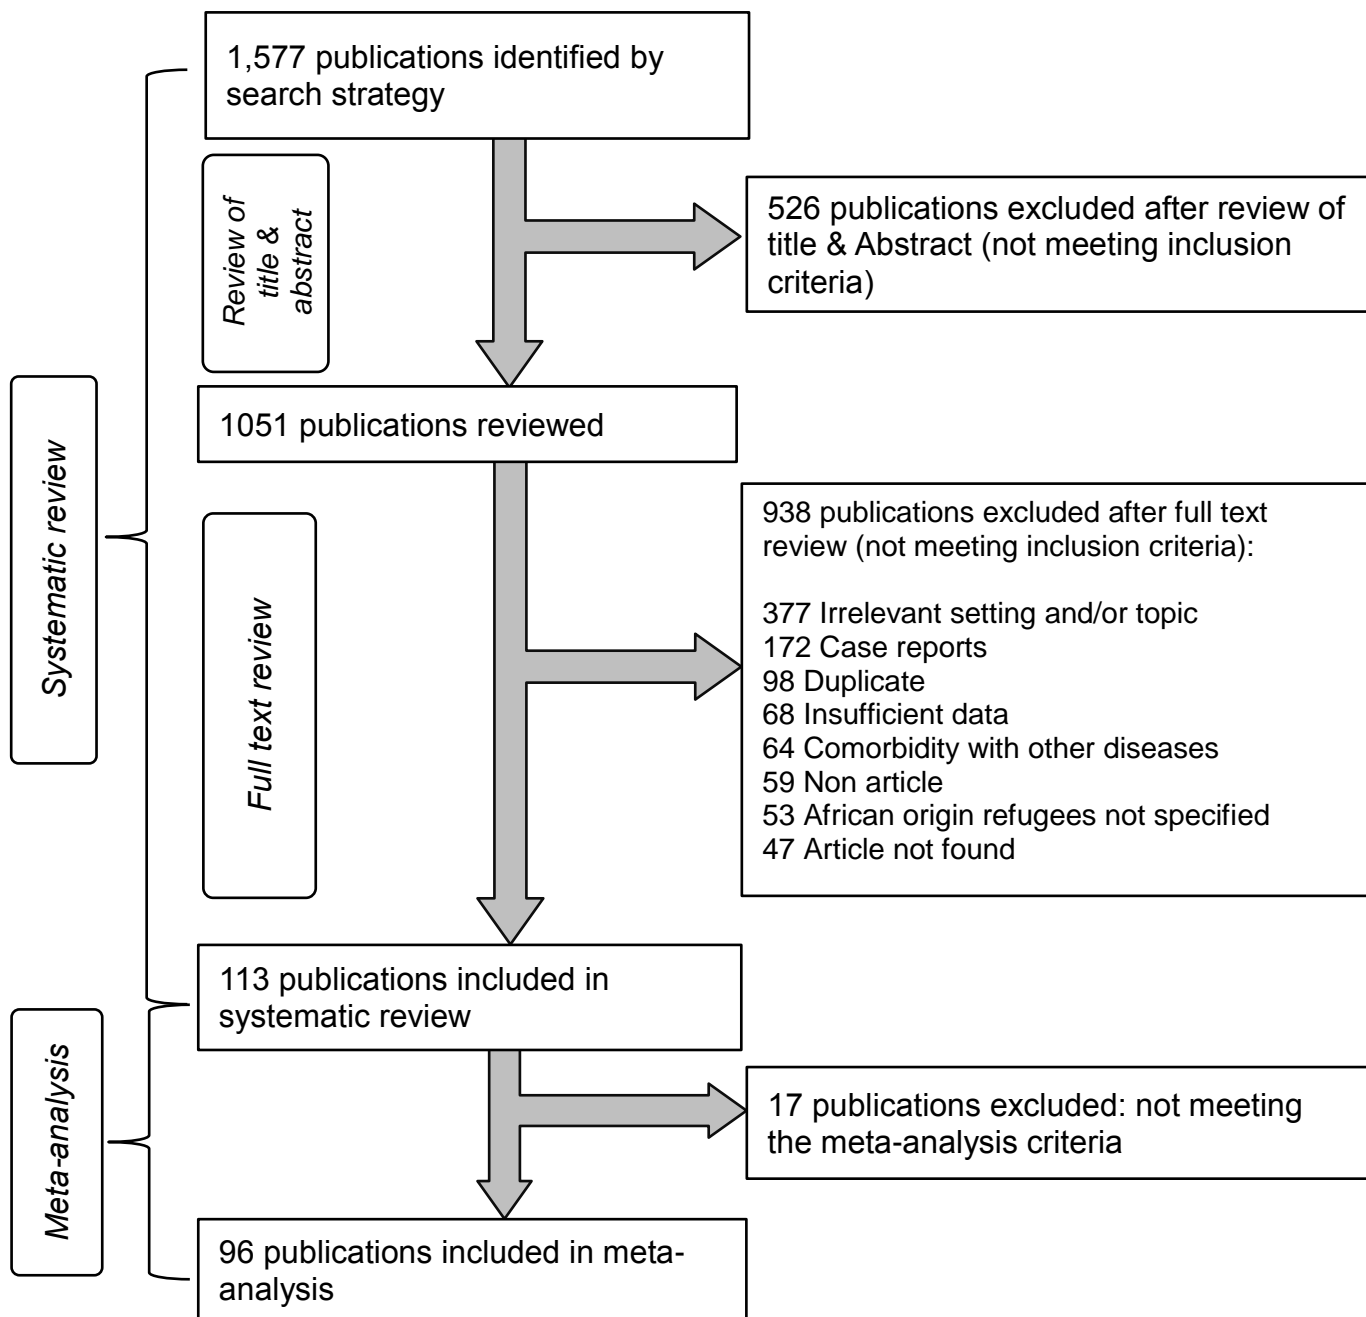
1,577 publications identified by search strategy

Review of title & abstract

526 publications excluded after review of title & Abstract (not meeting inclusion criteria)

Systematic review

1051 publications reviewed

Full text review

938 publications excluded after full text review (not meeting inclusion criteria):

377 Irrelevant setting and/or topic
172 Case reports
98 Duplicate
68 Insufficient data
64 Comorbidity with other diseases
59 Non article
53 African origin refugees not specified
47 Article not found

113 publications included in systematic review

Meta-analysis

17 publications excluded: not meeting the meta-analysis criteria

96 publications included in meta-analysis